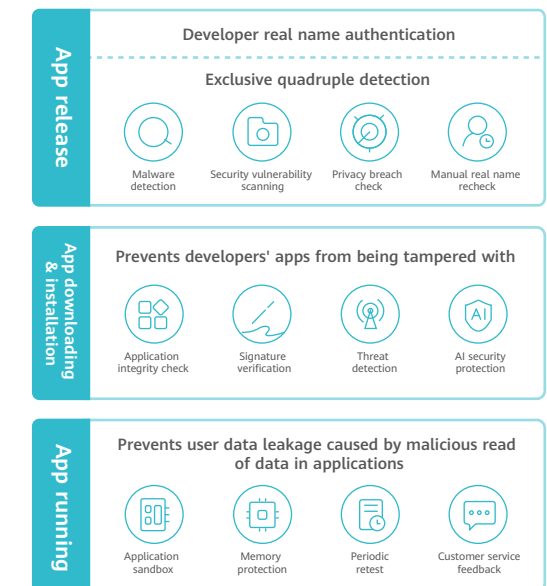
App release

Developer real name authentication

Exclusive quadruple detection

Malware detection

Security vulnerability scanning

Privacy breach check

Manual real name recheck

App downloading & installation

Prevents developers' apps from being tampered with

Application integrity check

Signature verification

Threat detection

AI

AI security protection

App running

Prevents user data leakage caused by malicious read of data in applications

Application sandbox

Memory protection

Periodic retest

Customer service feedback